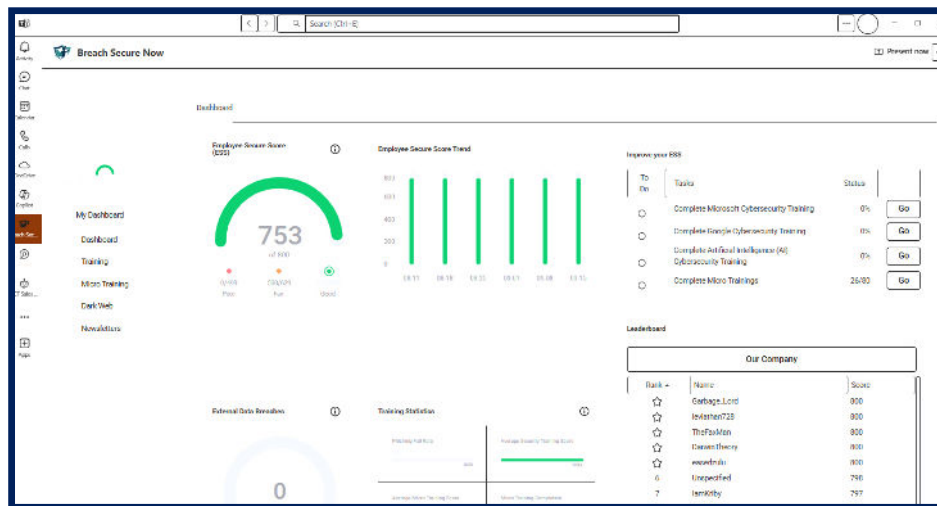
Search (Ctrl+E)

Activity
Chat
Calendar
Calls
OneDrive
Copilot
Breach Sec...
IT Sales...
...
Apps

Breach Secure Now

Present now

Dashboard

My Dashboard
Dashboard
Training
Micro Training
Dark Web
Newsletters

Employee Secure Score (ESS)
753
of 800
0/499 Poor
500/699 Fair
Good

Employee Secure Score Trend
800
600
400
200
0
08.11 08.18 08.25 09.01 09.08 09.15

Improve your ESS
| To Do | Tasks | Status | |
|---|---|---|---|
| | Complete Microsoft Cybersecurity Training | 0% | Go |
| | Complete Google Cybersecurity Training | 0% | Go |
| | Complete Artificial Intelligence (AI) Cybersecurity Training | 0% | Go |
| | Complete Micro Trainings | 26/80 | Go |

Leaderboard
Our Company
| Rank | Name | Score |
|---|---|---|
| ☆ | Garbage_Lord | 800 |
| ☆ | leviathan725 | 800 |
| ☆ | TheFoxMan | 800 |
| ☆ | CanonTheory | 800 |
| ☆ | esxadmin | 800 |
| 6 | Unspecified | 798 |
| 7 | IamKirby | 797 |

External Data Breaches
0

Training Statistics
Previous Fail Rate
Average Security Training Score
Average Micro Training Score
Micro Training Completion